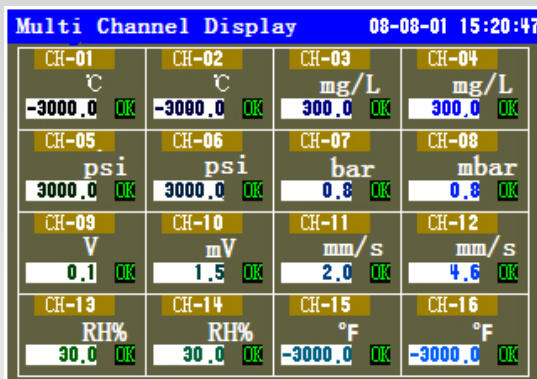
Multi Channel Display 08-08-01 15:20:47

| CH-01 | CH-02 | CH-03 | CH-04 |
|---|---|---|---|
| ℃ | ℃ | mg/L | mg/L |
| -3000.0 OK | -3000.0 OK | 300.0 OK | 300.0 OK |
| CH-05 | CH-06 | CH-07 | CH-08 |
| psi | psi | bar | mbar |
| 3000.0 OK | 3000.0 OK | 0.8 OK | 0.8 OK |
| CH-09 | CH-10 | CH-11 | CH-12 |
| V | mV | mm/s | mm/s |
| 0.1 OK | 1.5 OK | 2.0 OK | 4.6 OK |
| CH-13 | CH-14 | CH-15 | CH-16 |
| RH% | RH% | °F | °F |
| 30.0 OK | 30.0 OK | -3000.0 OK | -3000.0 OK |